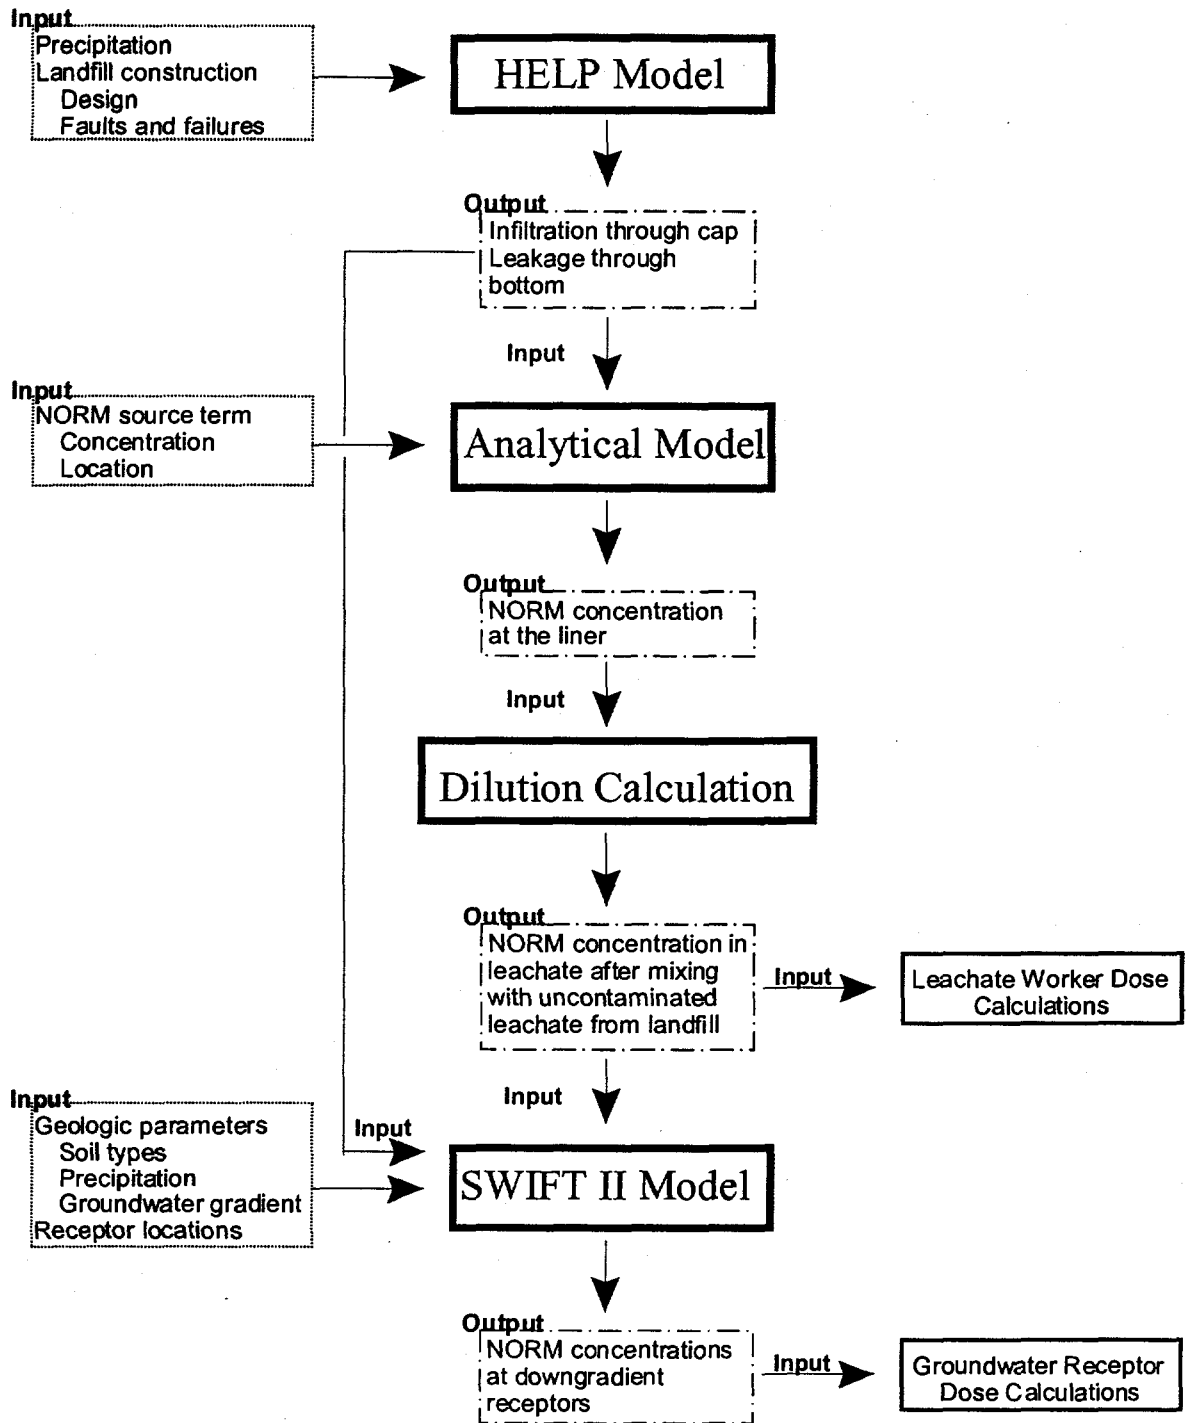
Input
Precipitation
Landfill construction
Design
Faults and failures

HELP Model

Output
Infiltration through cap
Leakage through bottom

Input

Input
NORM source term
Concentration
Location

Analytical Model

Output
NORM concentration at the liner

Input

Dilution Calculation

Output
NORM concentration in leachate after mixing with uncontaminated leachate from landfill

Input

Leachate Worker Dose Calculations

Input

Input
Geologic parameters
Soil types
Precipitation
Groundwater gradient
Receptor locations

Input

SWIFT II Model

Output
NORM concentrations at downgradient receptors

Input

Groundwater Receptor Dose Calculations